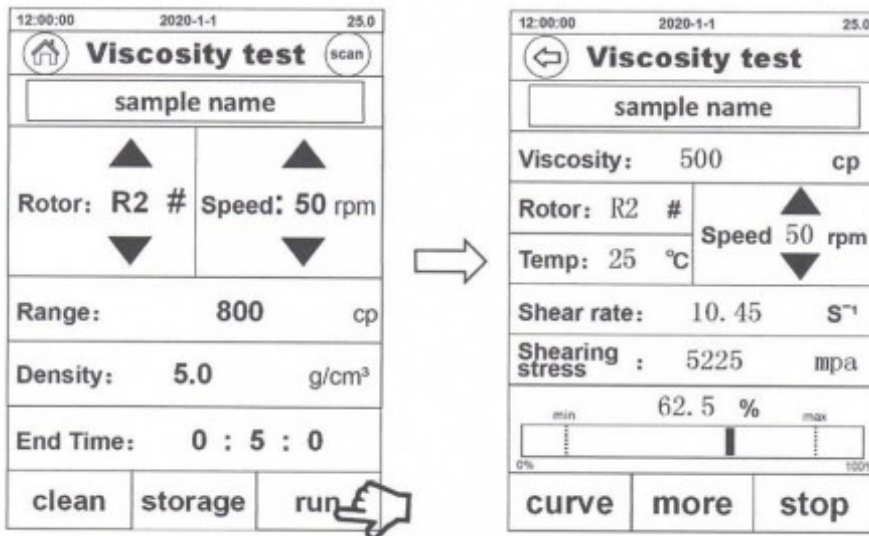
12:00:00 2020-1-1 25.0

Viscosity test scan

sample name

Rotor: R2 # Speed: 50 rpm

Range: 800 cp

Density: 5.0 g/cm³

End Time: 0 : 5 : 0

clean storage run

12:00:00 2020-1-1 25.0

Viscosity test

sample name

Viscosity: 500 cp

Rotor: R2 #

Speed 50 rpm

Temp: 25 ℃

Shear rate: 10.45 $S^{-1}$

Shearing stress : 5225 mpa

62.5 %

min max

0% 100%

curve more stop